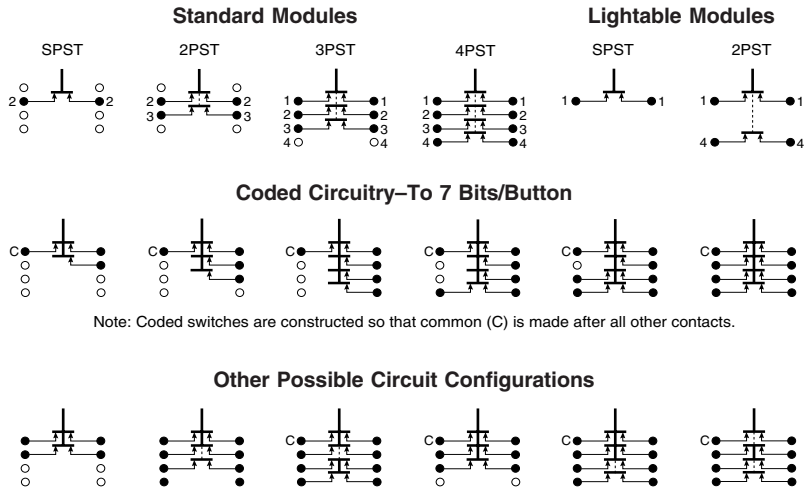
Standard Modules

Lightable Modules

SPST

2PST

3PST

4PST

SPST

2PST

2 2

2 2
3 3

1 1
2 2
3 3
4 4

1 1
2 2
3 3
4 4

1 1

1 1

4 4

Coded Circuitry–To 7 Bits/Button

C C C C C C

Note: Coded switches are constructed so that common (C) is made after all other contacts.

Other Possible Circuit Configurations

C C C C